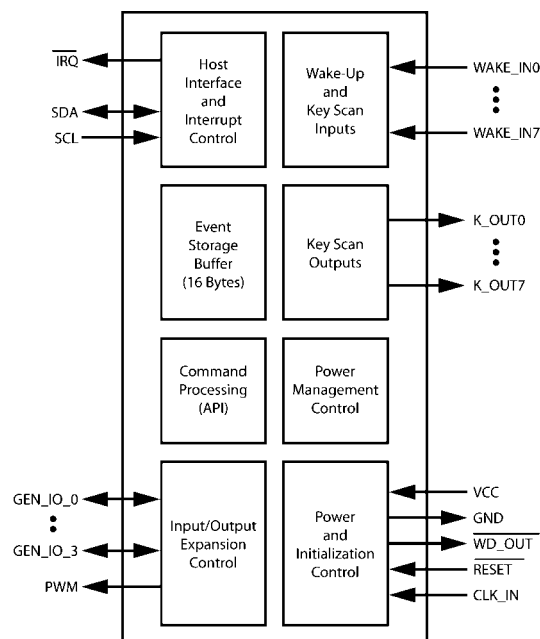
$\overline{IRQ}$

SDA

SCL

Host Interface and Interrupt Control

Wake-Up and Key Scan Inputs

WAKE_IN0

WAKE_IN7

Event Storage Buffer (16 Bytes)

Key Scan Outputs

K_OUT0

K_OUT7

Command Processing (API)

Power Management Control

GEN_IO_0

GEN_IO_3

PWM

Input/Output Expansion Control

Power and Initialization Control

VCC

GND

$\overline{WD\_OUT}$

$\overline{RESET}$

CLK_IN